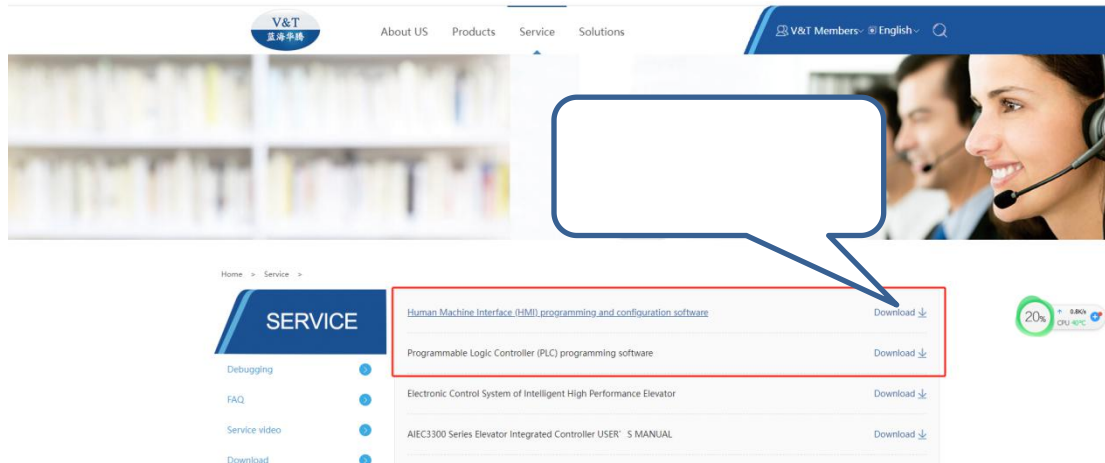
V&T
蓝海华腾

About US Products Service Solutions

V&T Members English

Home > Service >

SERVICE

Debugging

FAQ

Service video

Download

Human Machine Interface (HMI) programming and configuration software Download

Programmable Logic Controller (PLC) programming software Download

Electronic Control System of Intelligent High Performance Elevator Download

AIEC3300 Series Elevator Integrated Controller USER'S MANUAL Download

20%

0.8K/s

CPU 40°C